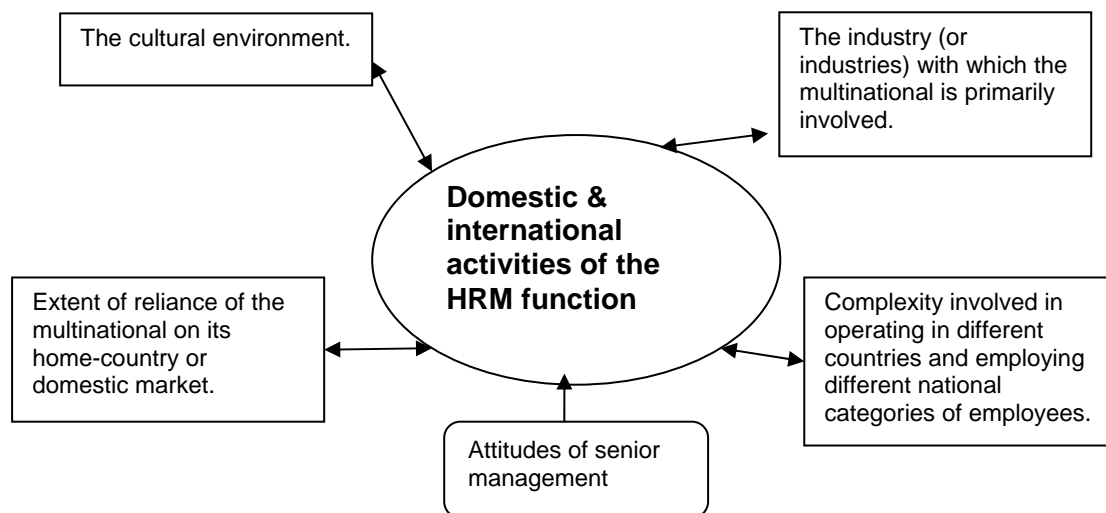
The cultural environment.

The industry (or industries) with which the multinational is primarily involved.

Domestic & international activities of the HRM function

Extent of reliance of the multinational on its home-country or domestic market.

Complexity involved in operating in different countries and employing different national categories of employees.

Attitudes of senior management